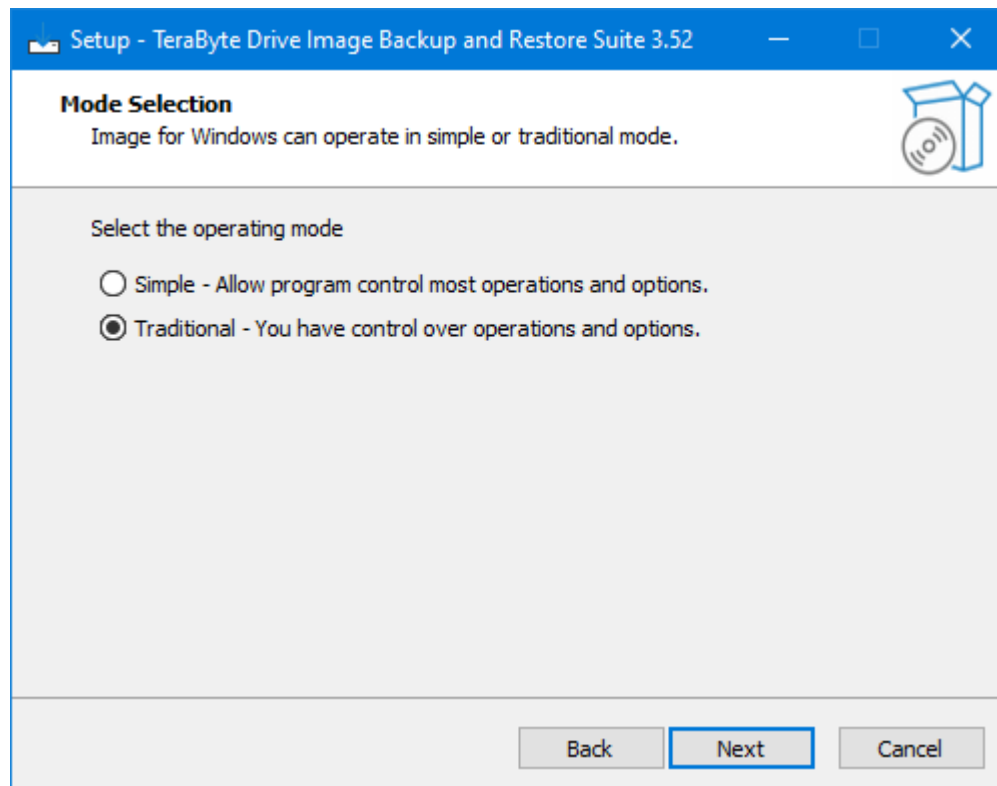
Setup - TeraByte Drive Image Backup and Restore Suite 3.52

Mode Selection
Image for Windows can operate in simple or traditional mode.

Select the operating mode

Simple - Allow program control most operations and options.

Traditional - You have control over operations and options.

Back
Next
Cancel